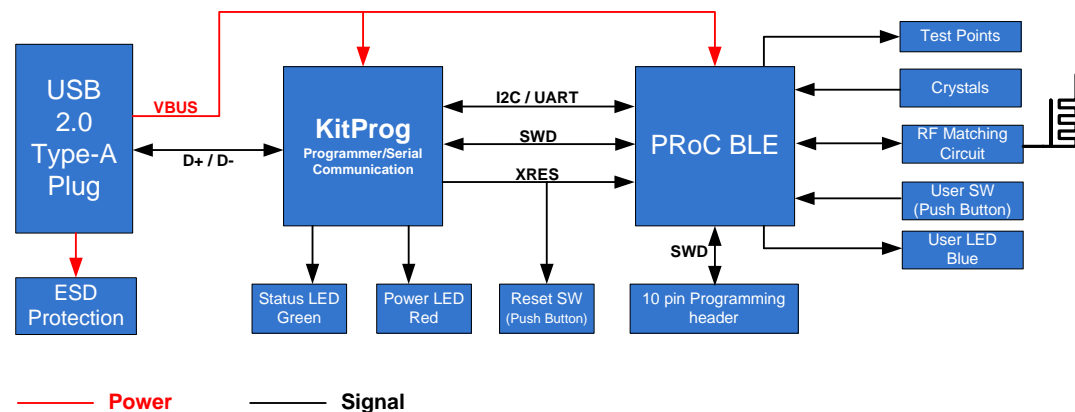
USB 2.0 Type-A Plug

VBUS

D+ / D-

ESD Protection

KitProg
Programmer/Serial Communication

I2C / UART

SWD

XRES

Status LED Green

Power LED Red

Reset SW
(Push Button)

PRoC BLE

SWD

10 pin Programming header

Test Points

Crystals

RF Matching Circuit

User SW
(Push Button)

User LED Blue

Power

Signal